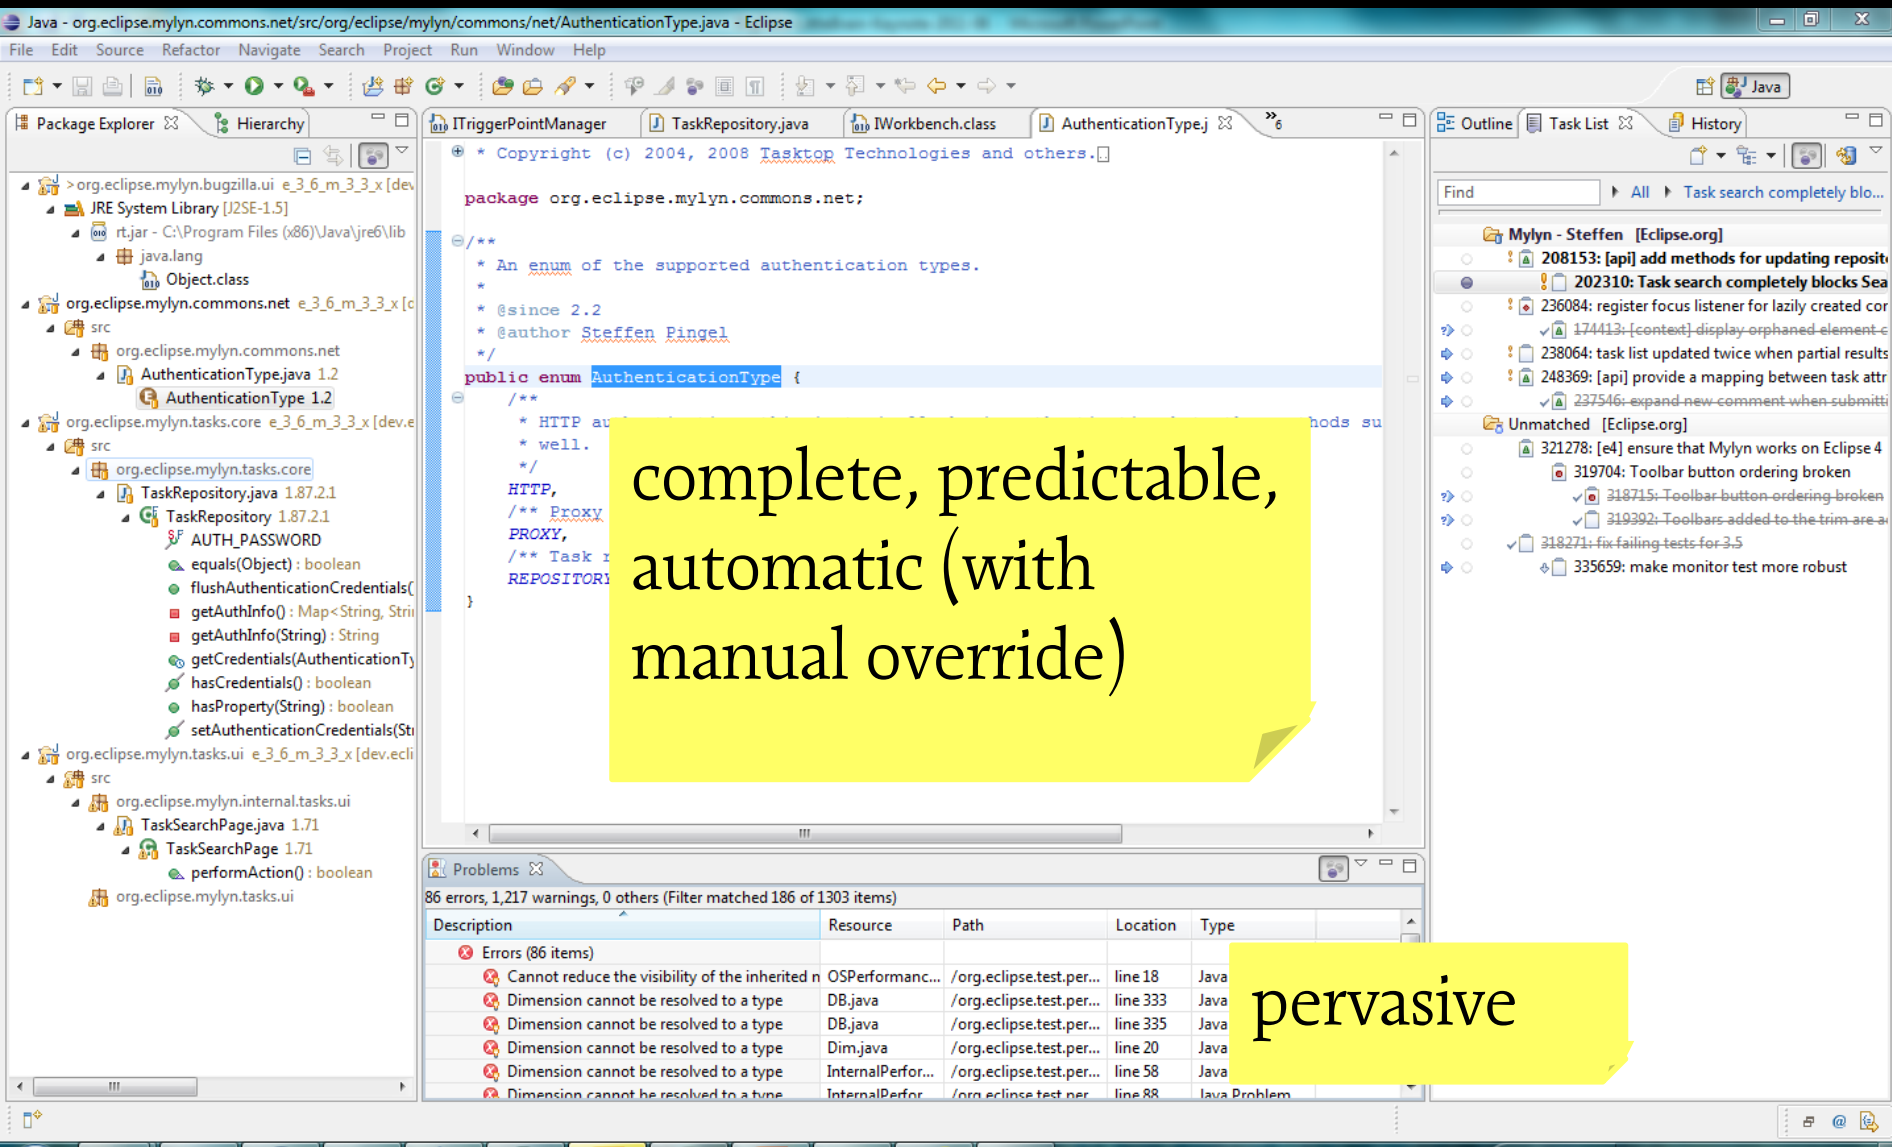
Java - org.eclipse.mylyn.commons.net/src/org/eclipse/mylyn/commons/net/AuthenticationType.java - Eclipse

File Edit Source Refactor Navigate Search Project Run Window Help

Java

Package Explorer ☒ Hierarchy

>org.eclipse.mylyn.bugzilla.ui e_3_6_m_3_3_x [dev
JRE System Library [J2SE-1.5]
rt.jar - C:\Program Files (x86)\Java\jre6\lib
java.lang
Object.class
org.eclipse.mylyn.commons.net e_3_6_m_3_3_x [d
src
org.eclipse.mylyn.commons.net
AuthenticationType.java 1.2
AuthenticationType 1.2
org.eclipse.mylyn.tasks.core e_3_6_m_3_3_x [dev.e
src
org.eclipse.mylyn.tasks.core
TaskRepository.java 1.87.2.1
TaskRepository 1.87.2.1
AUTH_PASSWORD
equals(Object) : boolean
flushAuthenticationCredentials(
getAuthInfo() : Map<String, Stri
getAuthInfo(String) : String
getCredentials(AuthenticationTy
hasCredentials() : boolean
hasProperty(String) : boolean
setAuthenticationCredentials(St
org.eclipse.mylyn.tasks.ui e_3_6_m_3_3_x [dev.ecli
src
org.eclipse.mylyn.internal.tasks.ui
TaskSearchPage.java 1.71
TaskSearchPage 1.71
performAction() : boolean
org.eclipse.mylyn.tasks.ui

ITriggerPointManager TaskRepository.java IWorkbench.class AuthenticationType.j ☒ »6

* Copyright (c) 2004, 2008 Tasktop Technologies and others.

package org.eclipse.mylyn.commons.net;

/**
 * An enum of the supported authentication types.
 *
 * @since 2.2
 * @author Steffen Pingel
 */
public enum AuthenticationType {
    /**
     * HTTP au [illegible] hods su
     * well.
     */
    HTTP,
    /** Proxy
    PROXY,
    /** Task r
    REPOSITORY
}

complete, predictable, automatic (with manual override)

Outline Task List ☒ History

Find All Task search completely blo...

Mylyn - Steffen [Eclipse.org]
208153: [api] add methods for updating reposit
202310: Task search completely blocks Sea
236084: register focus listener for lazily created cor
174413: [context] display orphaned element c
238064: task list updated twice when partial results
248369: [api] provide a mapping between task attr
237546: expand new comment when submitti
Unmatched [Eclipse.org]
321278: [e4] ensure that Mylyn works on Eclipse 4
319704: Toolbar button ordering broken
318715: Toolbar button ordering broken
319392: Toolbars added to the trim are a
318271: fix failing tests for 3.5
335659: make monitor test more robust

Problems ☒

86 errors, 1,217 warnings, 0 others (Filter matched 186 of 1303 items)

| Description | Resource | Path | Location | Type |
|---|---|---|---|---|
| Errors (86 items) | | | | |
| Cannot reduce the visibility of the inherited n | OSPerformanc... | /org.eclipse.test.per... | line 18 | Java |
| Dimension cannot be resolved to a type | DB.java | /org.eclipse.test.per... | line 333 | Java |
| Dimension cannot be resolved to a type | DB.java | /org.eclipse.test.per... | line 335 | Java |
| Dimension cannot be resolved to a type | Dim.java | /org.eclipse.test.per... | line 20 | Java |
| Dimension cannot be resolved to a type | InternalPerfor... | /org.eclipse.test.per... | line 58 | Java |
| Dimension cannot be resolved to a type | InternalPerfor | /org.eclipse.test.per | line 88 | Java Problem |

pervasive